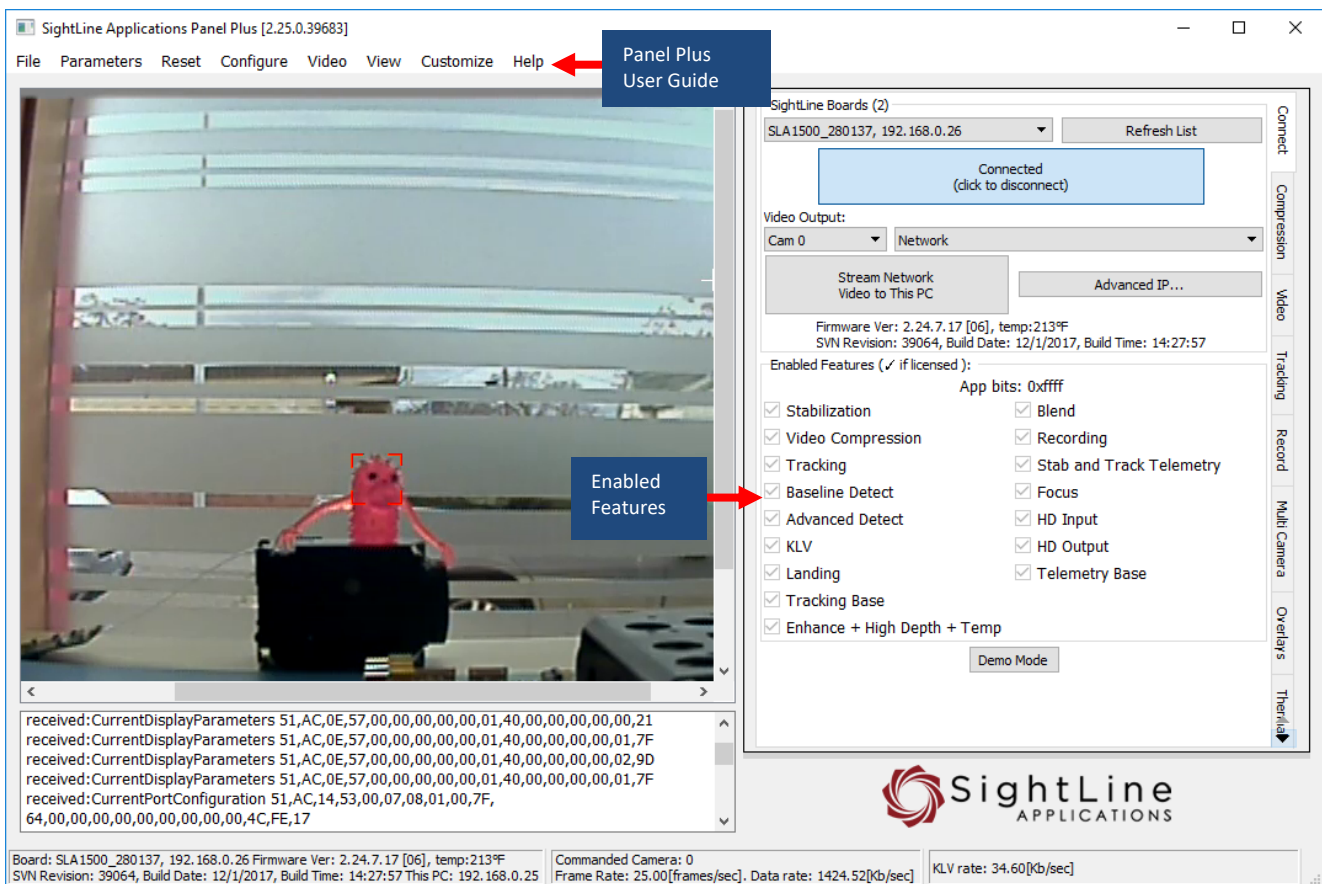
SightLine Applications Panel Plus [2.25.0.39683]

File Parameters Reset Configure Video View Customize Help

Panel Plus User Guide

SightLine Boards (2)

SLA1500_280137, 192.168.0.26

Refresh List

Connected
(click to disconnect)

Video Output:

Cam 0

Network

Stream Network Video to This PC

Advanced IP...

Firmware Ver: 2.24.7.17 [06], temp:213℉
SVN Revision: 39064, Build Date: 12/1/2017, Build Time: 14:27:57

Enabled Features (✓ if licensed ):

App bits: 0xffff

| | |
|---|---|
| Stabilization | Blend |
| Video Compression | Recording |
| Tracking | Stab and Track Telemetry |
| Baseline Detect | Focus |
| Advanced Detect | HD Input |
| KLV | HD Output |
| Landing | Telemetry Base |
| Tracking Base | |
| Enhance + High Depth + Temp | |

Enabled Features

Demo Mode

Connect

Compression

Video

Tracking

Record

Multi Camera

Overlays

Therma

received:CurrentDisplayParameters 51,AC,0E,57,00,00,00,00,00,01,40,00,00,00,00,00,21
received:CurrentDisplayParameters 51,AC,0E,57,00,00,00,00,00,01,40,00,00,00,00,00,01,7F
received:CurrentDisplayParameters 51,AC,0E,57,00,00,00,00,00,01,40,00,00,00,00,00,02,9D
received:CurrentDisplayParameters 51,AC,0E,57,00,00,00,00,00,01,40,00,00,00,00,00,01,7F
received:CurrentPortConfiguration 51,AC,14,53,00,07,08,01,00,7F,
64,00,00,00,00,00,00,00,00,00,4C,FE,17

SightLine APPLICATIONS

Board: SLA1500_280137, 192.168.0.26 Firmware Ver: 2.24.7.17 [06], temp:213℉
SVN Revision: 39064, Build Date: 12/1/2017, Build Time: 14:27:57 This PC: 192.168.0.25

Commanded Camera: 0
Frame Rate: 25.00[frames/sec]. Data rate: 1424.52[Kb/sec]

KLV rate: 34.60[Kb/sec]